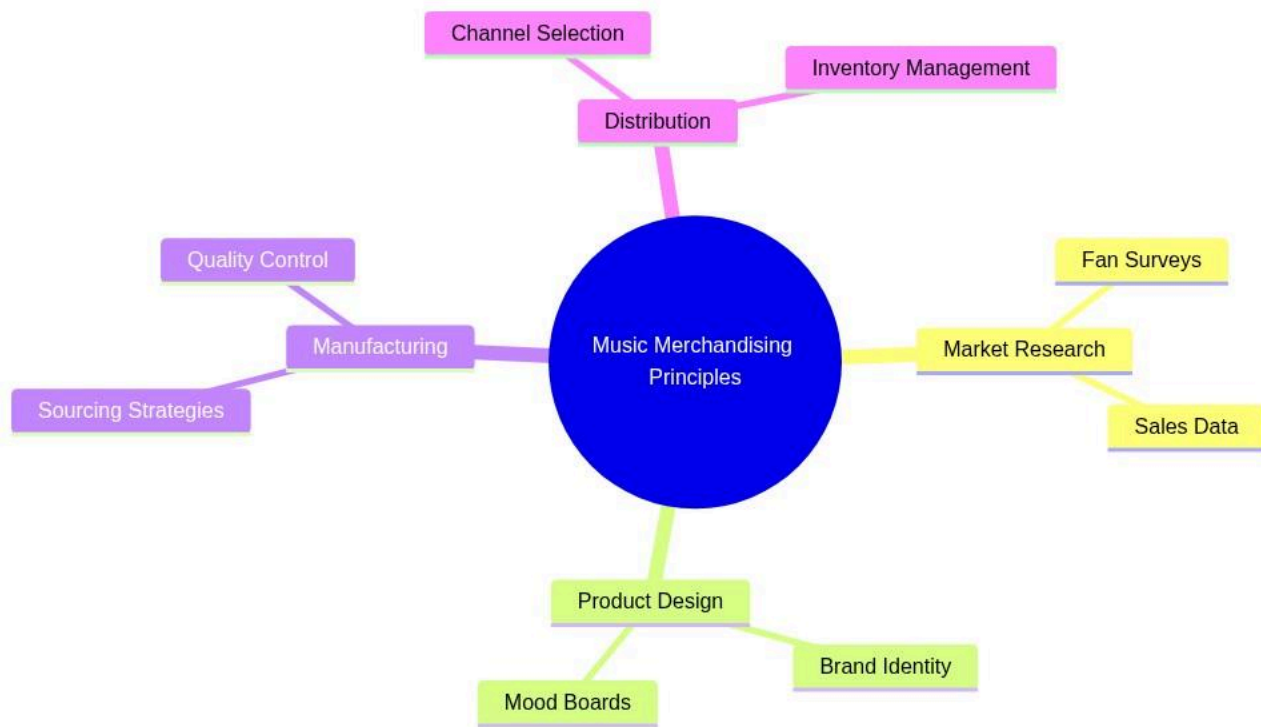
Music Merchandising Principles

Distribution
Channel Selection
Inventory Management

Market Research
Fan Surveys
Sales Data

Product Design
Brand Identity
Mood Boards

Manufacturing
Quality Control
Sourcing Strategies